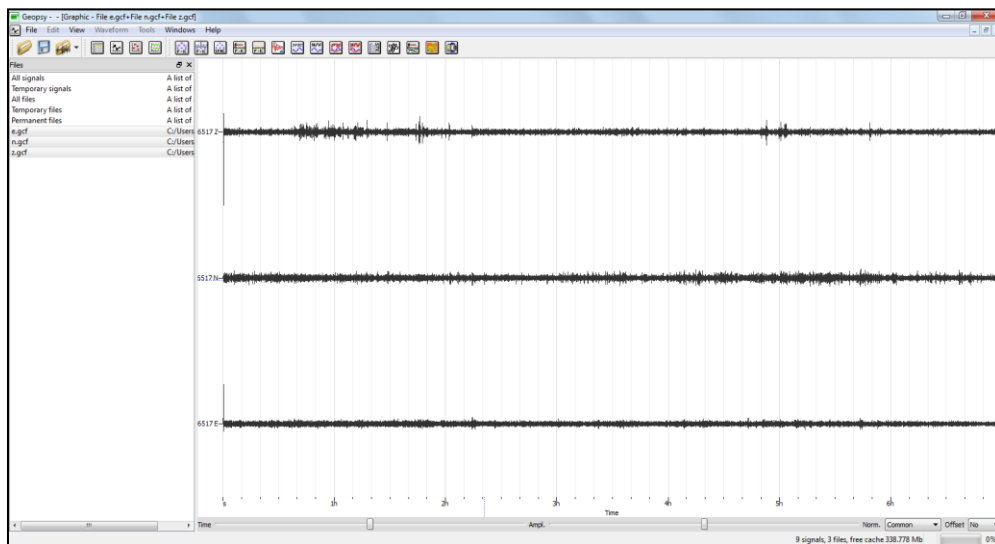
Geopsy - - [Graphic - File e.gcf+File n.gcf+File z.gcf]

File Edit View Waveform Tools Windows Help

Files

| | |
|---|---|
| All signals | A list of |
| Temporary signals | A list of |
| All files | A list of |
| Temporary files | A list of |
| Permanent files | A list of |
| e.gcf | C:/Users |
| n.gcf | C:/Users |
| z.gcf | C:/Users |

6517.Z
6517.N
6517.E

s 1h 2h 3h 4h 5h 6h
Time

Time Ampl. Norm. Common Offset No

9 signals, 3 files, free cache 338.778 Mb 0%